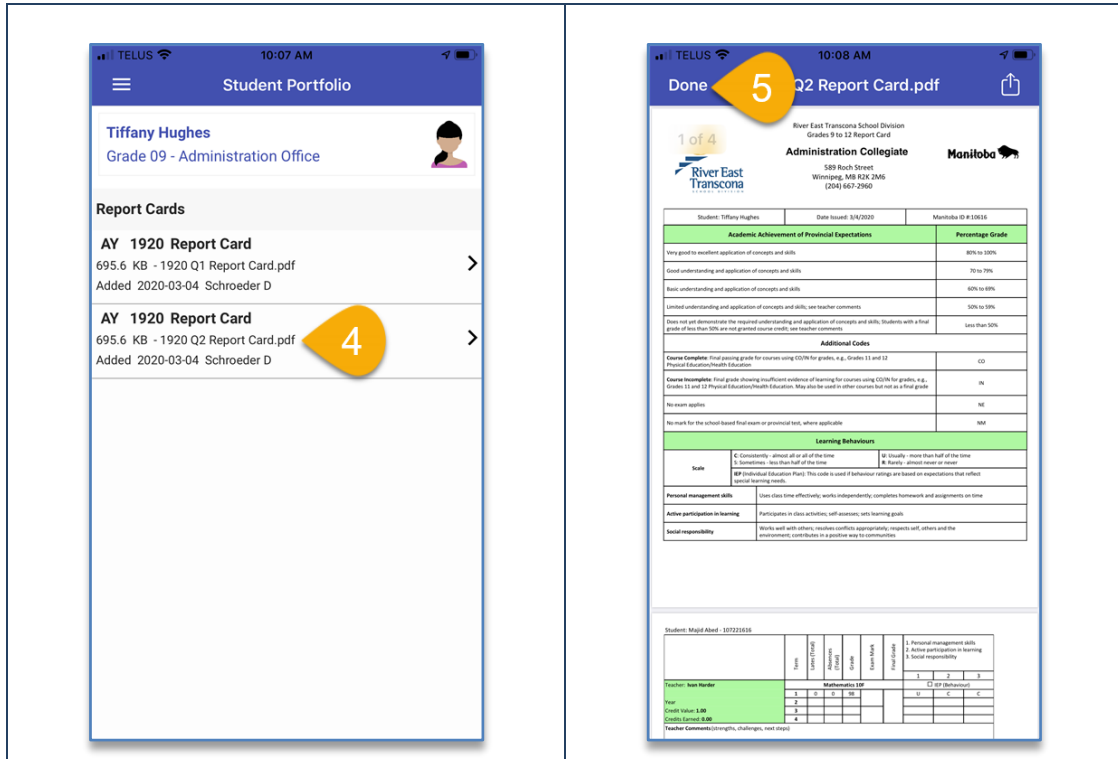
TELUS 10:07 AM

Student Portfolio

Tiffany Hughes
Grade 09 - Administration Office

Report Cards

AY 1920 Report Card
695.6 KB - 1920 Q1 Report Card.pdf
Added 2020-03-04 Schroeder D

AY 1920 Report Card
695.6 KB - 1920 Q2 Report Card.pdf
Added 2020-03-04 Schroeder D

4

TELUS 10:08 AM

Done 5 Q2 Report Card.pdf

1 of 4

River East Transcona

River East Transcona School Division
Grades 9 to 12 Report Card

Administration Collegiate
589 Roch Street
Winnipeg, MB R2K 2M6
(204) 667-2960

Manitoba

| Student: Tiffany Hughes | Date Issued: 3/4/2020 | Manitoba ID #:10616 |
|---|---|---|

| Academic Achievement of Provincial Expectations | Percentage Grade |
|---|---|
| Very good to excellent application of concepts and skills | 80% to 100% |
| Good understanding and application of concepts and skills | 70 to 79% |
| Basic understanding and application of concepts and skills | 60% to 69% |
| Limited understanding and application of concepts and skills; see teacher comments | 50% to 59% |
| Does not yet demonstrate the required understanding and application of concepts and skills; Students with a final grade of less than 50% are not granted course credit; see teacher comments | Less than 50% |
| Additional Codes | |
| Course Complete: Final passing grade for courses using CO/IN for grades, e.g., Grades 11 and 12 Physical Education/Health Education | CO |
| Course Incomplete: Final grade showing insufficient evidence of learning for courses using CO/IN for grades, e.g., Grades 11 and 12 Physical Education/Health Education. May also be used in other courses but not as a final grade | IN |
| No exam applies | NE |
| No mark for the school-based final exam or provincial test, where applicable | NM |

| Learning Behaviours | | |
|---|---|---|
| Scale | C: Consistently - almost all or all of the time<br>S: Sometimes - less than half of the time | U: Usually - more than half of the time<br>R: Rarely - almost never or never |
| | IEP (Individual Education Plan): This code is used if behaviour ratings are based on expectations that reflect special learning needs. | |
| Personal management skills | Uses class time effectively; works independently; completes homework and assignments on time | |
| Active participation in learning | Participates in class activities; self-assesses; sets learning goals | |
| Social responsibility | Works well with others; resolves conflicts appropriately; respects self, others and the environment; contributes in a positive way to communities | |

Student: Majid Abed - 107221616

Term | Lates (Total) | Absences (Total) | Grade | Exam Mark | Final Grade
1. Personal management skills
2. Active participation in learning
3. Social responsibility
1 2 3

Teacher: Ivan Harder
Mathematics 10F
IEP (Behaviour)
1 0 0 98 U C C
2
3
4
Year
Credit Value: 1.00
Credits Earned: 0.00
Teacher Comments (strengths, challenges, next steps)